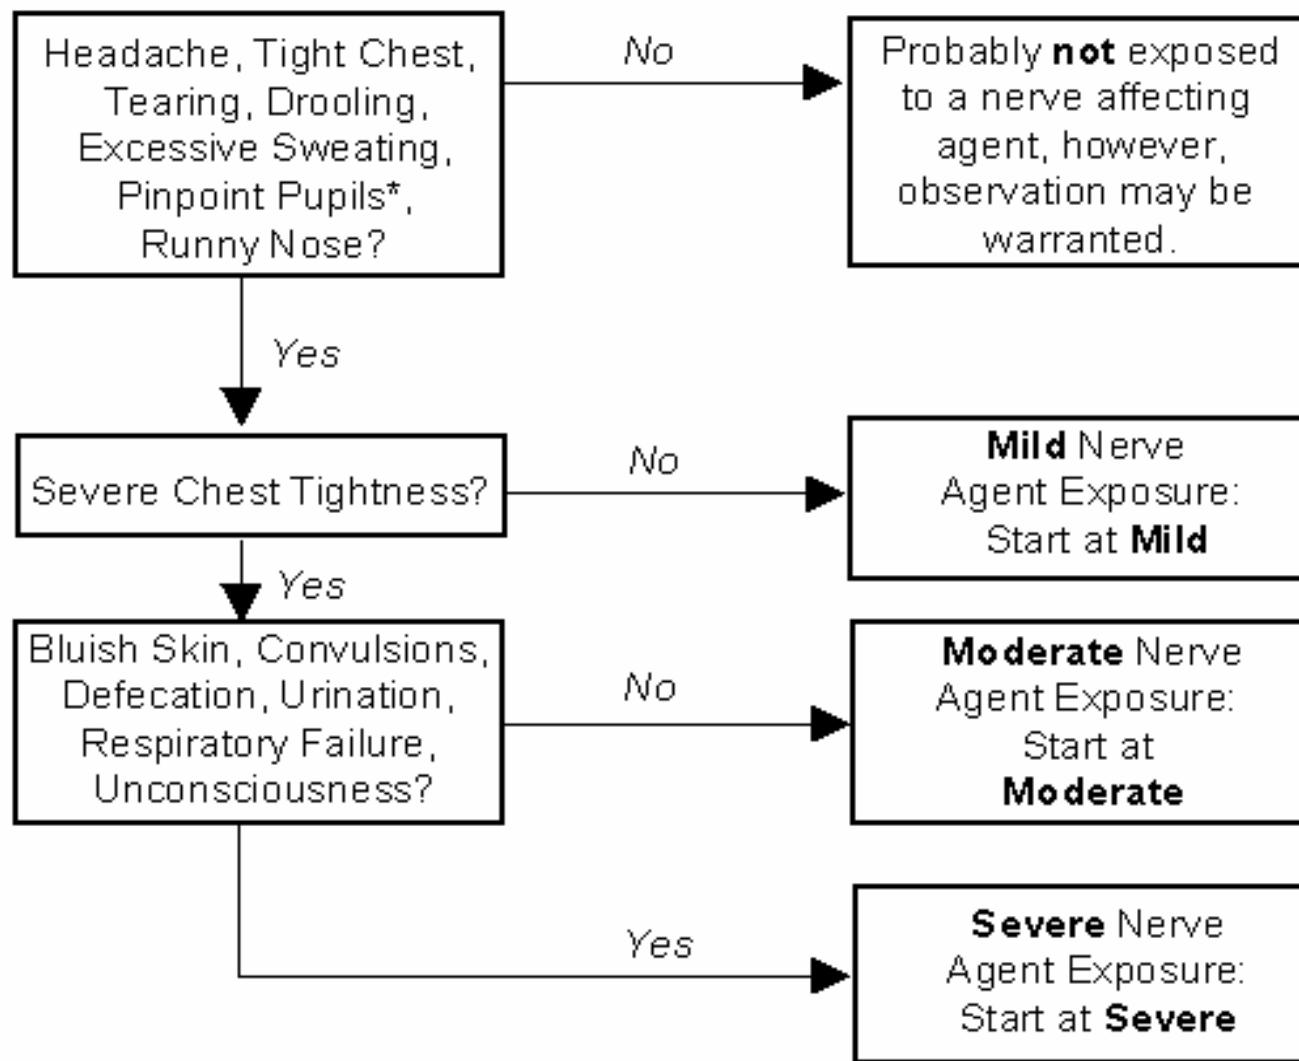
Headache, Tight Chest, Tearing, Drooling, Excessive Sweating, Pinpoint Pupils*, Runny Nose?

No

Probably **not** exposed to a nerve affecting agent, however, observation may be warranted.

Yes

Severe Chest Tightness?

No

**Mild** Nerve Agent Exposure: Start at **Mild**

Yes

Bluish Skin, Convulsions, Defecation, Urination, Respiratory Failure, Unconsciousness?

No

**Moderate** Nerve Agent Exposure: Start at **Moderate**

Yes

**Severe** Nerve Agent Exposure: Start at **Severe**